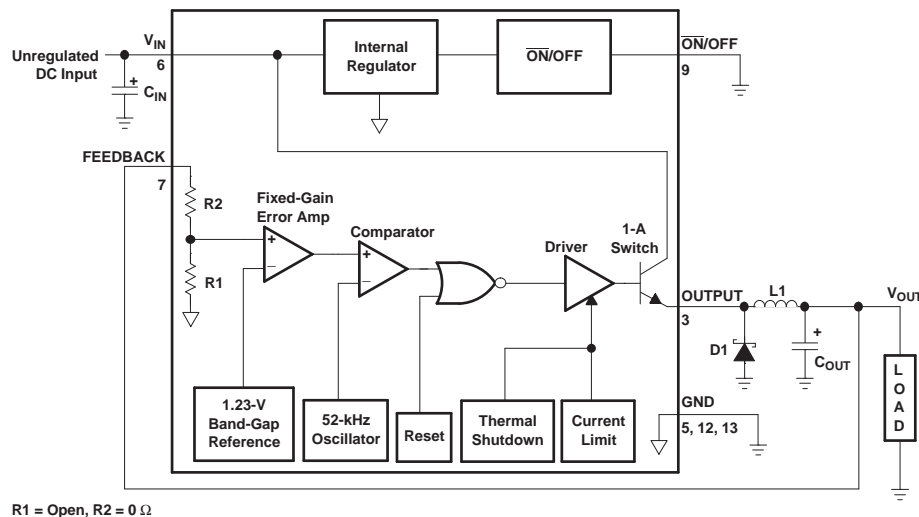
Unregulated DC Input

$V_{IN}$

6

+

$C_{IN}$

Internal Regulator

$\overline{ON}$/OFF

$\overline{ON}$/OFF

9

FEEDBACK

7

R2

R1

Fixed-Gain Error Amp

+

–

Comparator

+

–

Driver

1-A Switch

OUTPUT

3

L1

$V_{OUT}$

D1

+

$C_{OUT}$

L O A D

GND

5, 12, 13

1.23-V Band-Gap Reference

52-kHz Oscillator

Reset

Thermal Shutdown

Current Limit

R1 = Open, R2 = 0 Ω